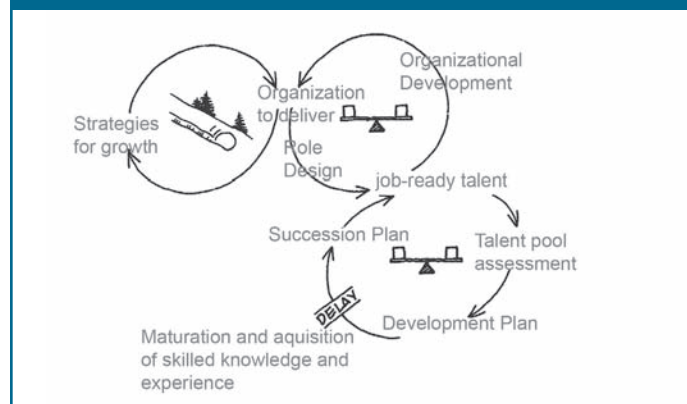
Organizational Development

Organization to deliver

Strategies for growth

Role Design

job-ready talent

Succession Plan

Talent pool assessment

DELAY

Development Plan

Maturation and aquisition of skilled knowledge and experience